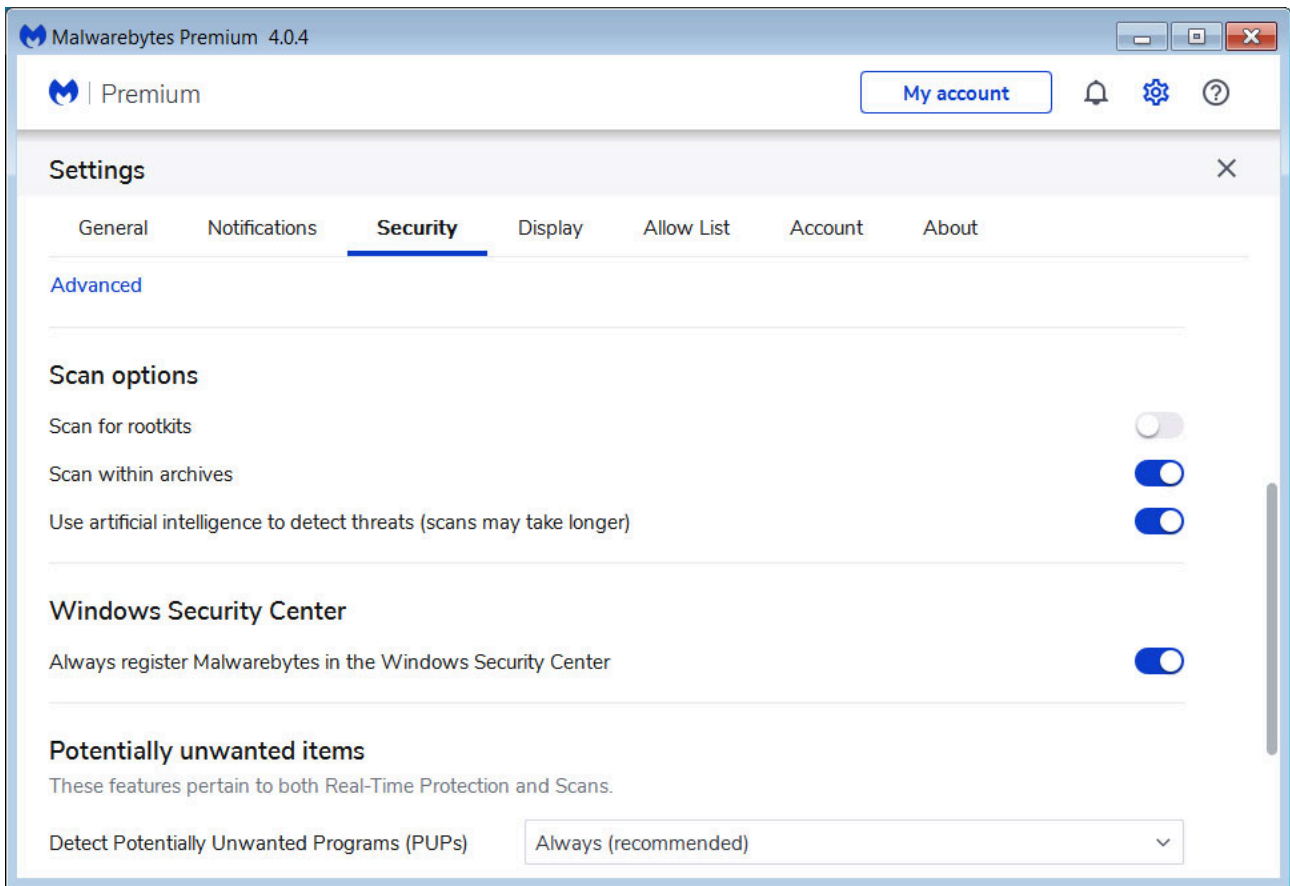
Malwarebytes Premium 4.0.4

| Premium

My account

Settings

General Notifications Security Display Allow List Account About

Advanced

Scan options

Scan for rootkits

Scan within archives

Use artificial intelligence to detect threats (scans may take longer)

Windows Security Center

Always register Malwarebytes in the Windows Security Center

Potentially unwanted items

These features pertain to both Real-Time Protection and Scans.

Detect Potentially Unwanted Programs (PUPs)

Always (recommended)